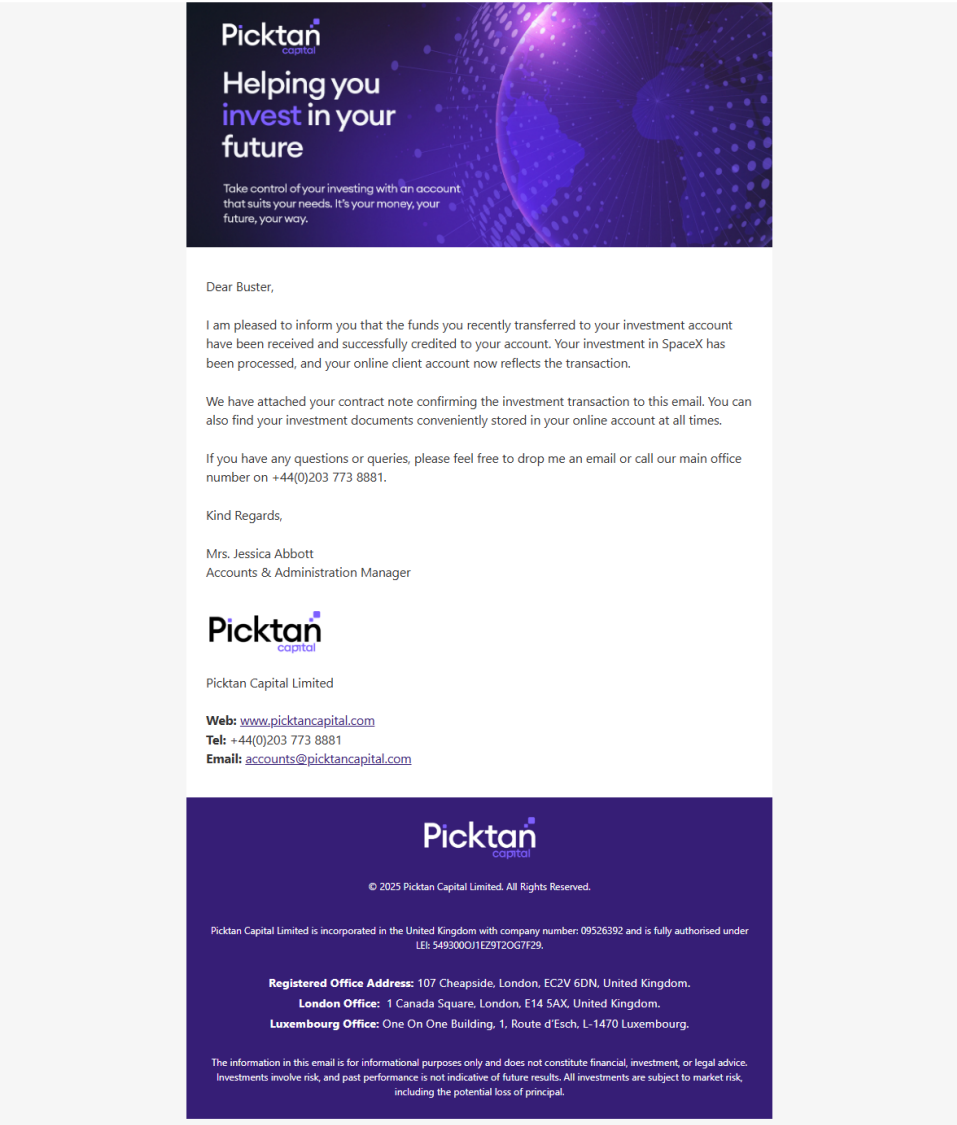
Picktan
capital

Helping you invest in your future

Take control of your investing with an account that suits your needs. It's your money, your future, your way.

Dear Buster,

I am pleased to inform you that the funds you recently transferred to your investment account have been received and successfully credited to your account. Your investment in SpaceX has been processed, and your online client account now reflects the transaction.

We have attached your contract note confirming the investment transaction to this email. You can also find your investment documents conveniently stored in your online account at all times.

If you have any questions or queries, please feel free to drop me an email or call our main office number on +44(0)203 773 8881.

Kind Regards,

Mrs. Jessica Abbott
Accounts & Administration Manager

Picktan
capital

Picktan Capital Limited

Web: www.picktancapital.com
Tel: +44(0)203 773 8881
Email: accounts@picktancapital.com

Picktan
capital

© 2025 Picktan Capital Limited. All Rights Reserved.

Picktan Capital Limited is incorporated in the United Kingdom with company number: 09526392 and is fully authorised under LEI: 549300OJ1EZ9T2OG7F29.

Registered Office Address: 107 Cheapside, London, EC2V 6DN, United Kingdom.
London Office: 1 Canada Square, London, E14 5AX, United Kingdom.
Luxembourg Office: One On One Building, 1, Route d'Esch, L-1470 Luxembourg.

The information in this email is for informational purposes only and does not constitute financial, investment, or legal advice. Investments involve risk, and past performance is not indicative of future results. All investments are subject to market risk, including the potential loss of principal.